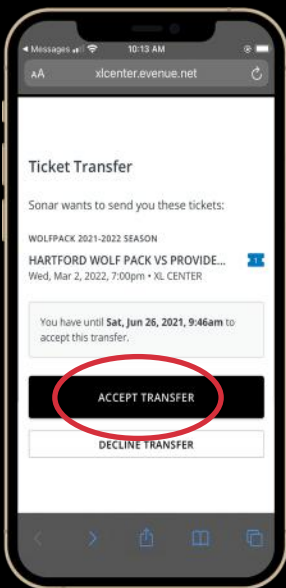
◂ Messages 10:13 AM

AA xlcenter.evenue.net

Ticket Transfer

Sonar wants to send you these tickets:

WOLFPACK 2021-2022 SEASON

HARTFORD WOLF PACK VS PROVIDE...

Wed, Mar 2, 2022, 7:00pm • XL CENTER

1

You have until **Sat, Jun 26, 2021, 9:46am** to accept this transfer.

ACCEPT TRANSFER

DECLINE TRANSFER